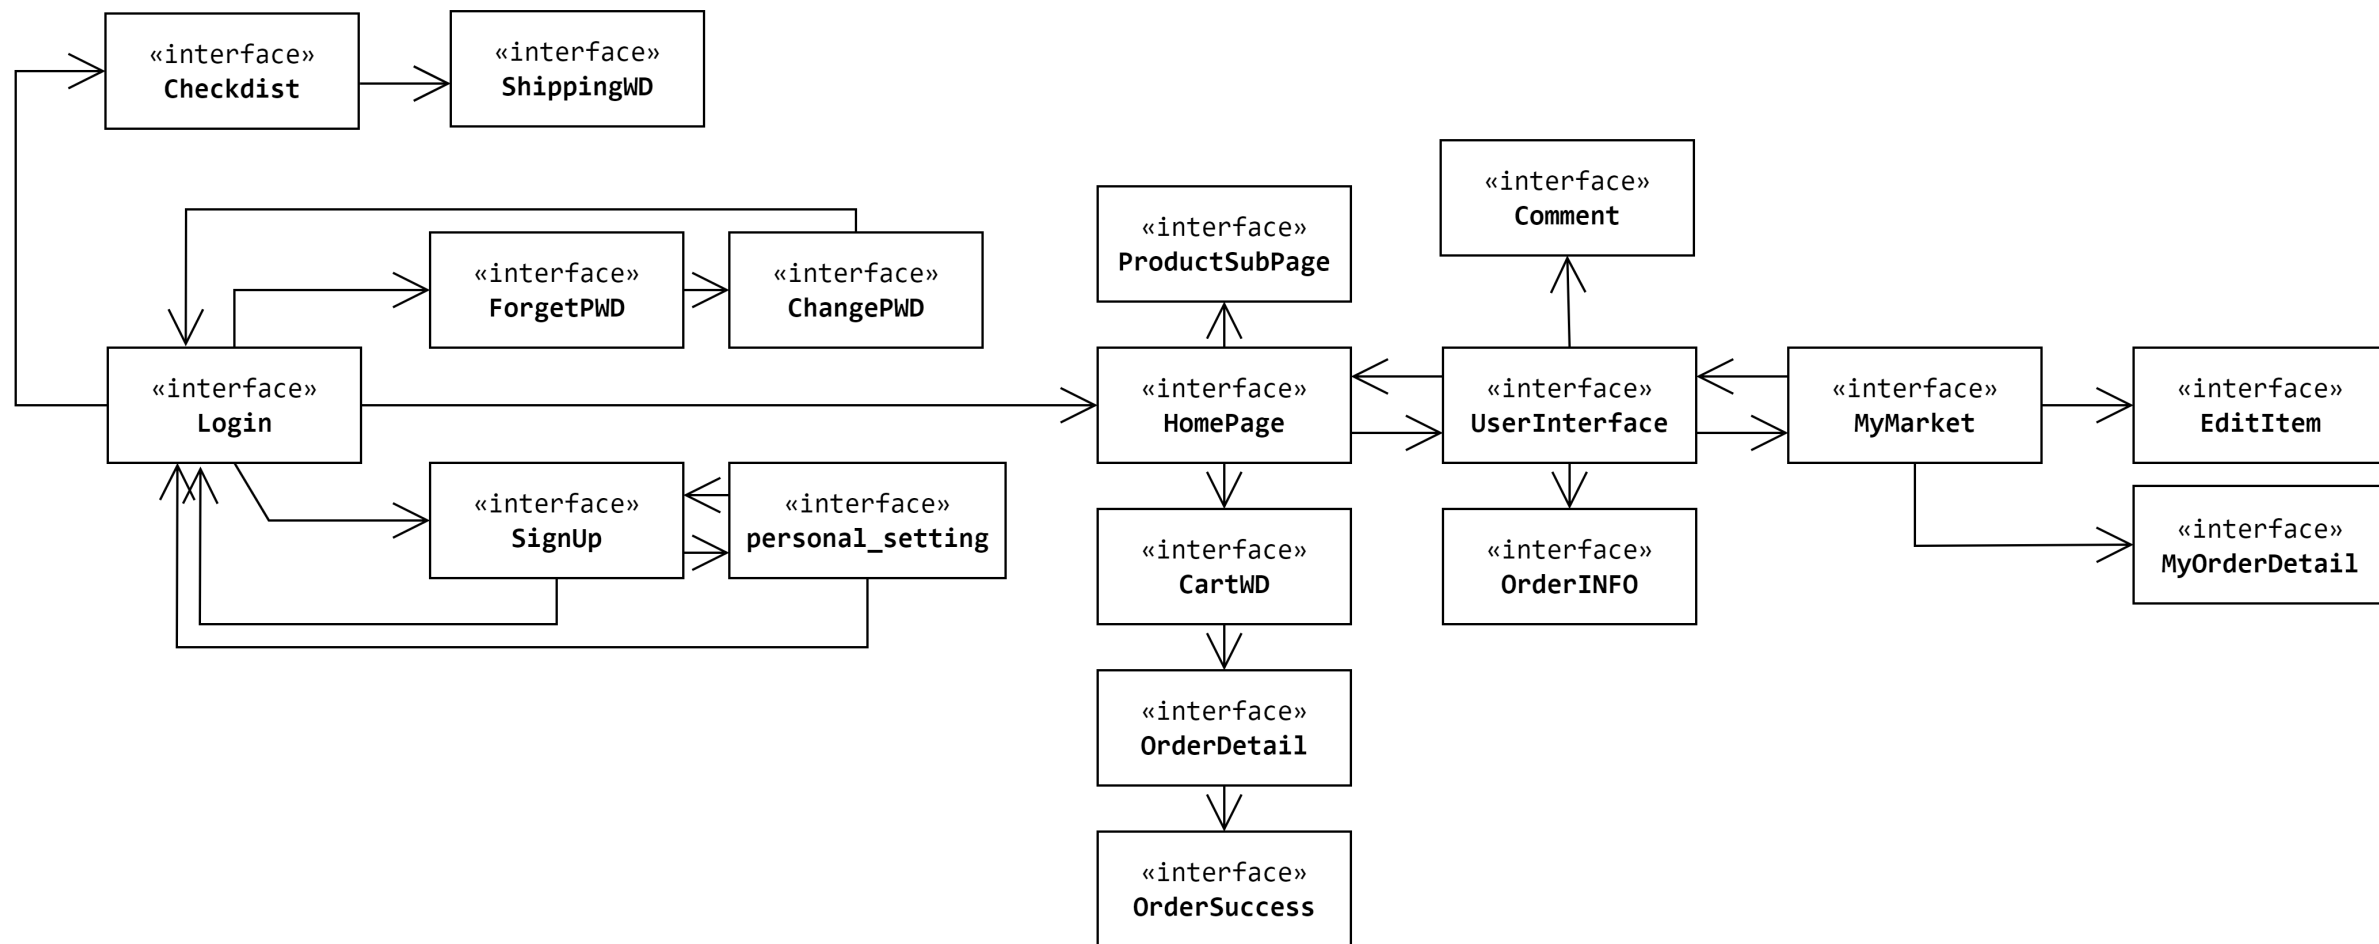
«interface»
Checkdist

«interface»
ShippingWD

«interface»
ForgetPWD

«interface»
ChangePWD

«interface»
ProductSubPage

«interface»
Comment

«interface»
Login

«interface»
HomePage

«interface»
UserInterface

«interface»
MyMarket

«interface»
EditItem

«interface»
SignUp

«interface»
personal_setting

«interface»
CartWD

«interface»
OrderINFO

«interface»
MyOrderDetail

«interface»
OrderDetail

«interface»
OrderSuccess